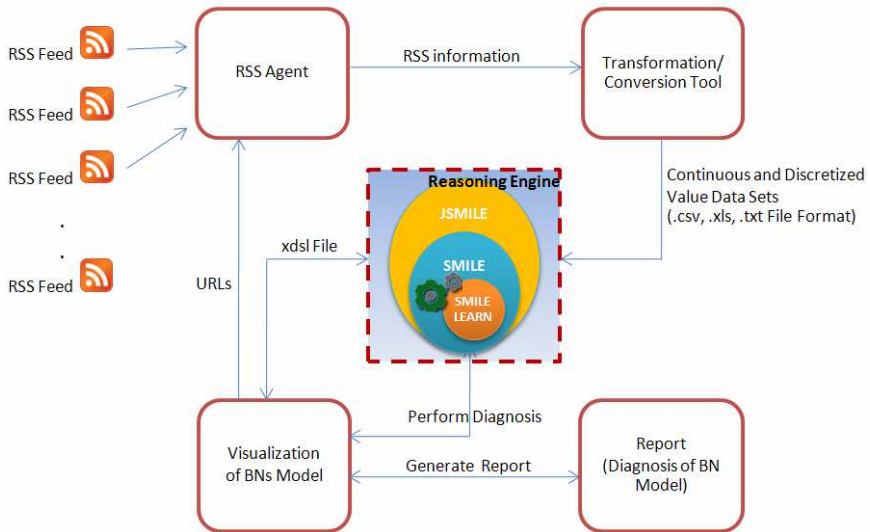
RSS Feed

RSS Feed

RSS Feed

.
.

RSS Feed

RSS Agent

RSS information

Transformation/ Conversion Tool

Continuous and Discretized Value Data Sets (.csv, .xls, .txt File Format)

Reasoning Engine

JSMILE

SMILE

SMILE LEARN

xdsl File

URLs

Perform Diagnosis

Visualization of BNs Model

Generate Report

Report (Diagnosis of BN Model)